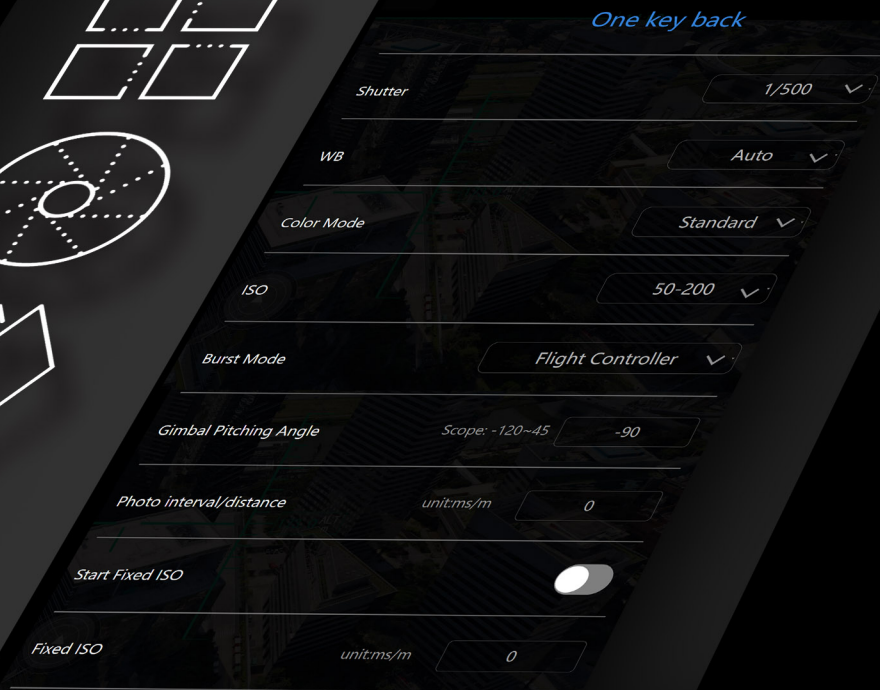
One key back

Shutter 1/500

WB Auto

Color Mode Standard

ISO 50-200

Burst Mode Flight Controller

Gimbal Pitching Angle Scope: -120~45 -90

Photo interval/distance unit:ms/m 0

Start Fixed ISO

Fixed ISO unit:ms/m 0